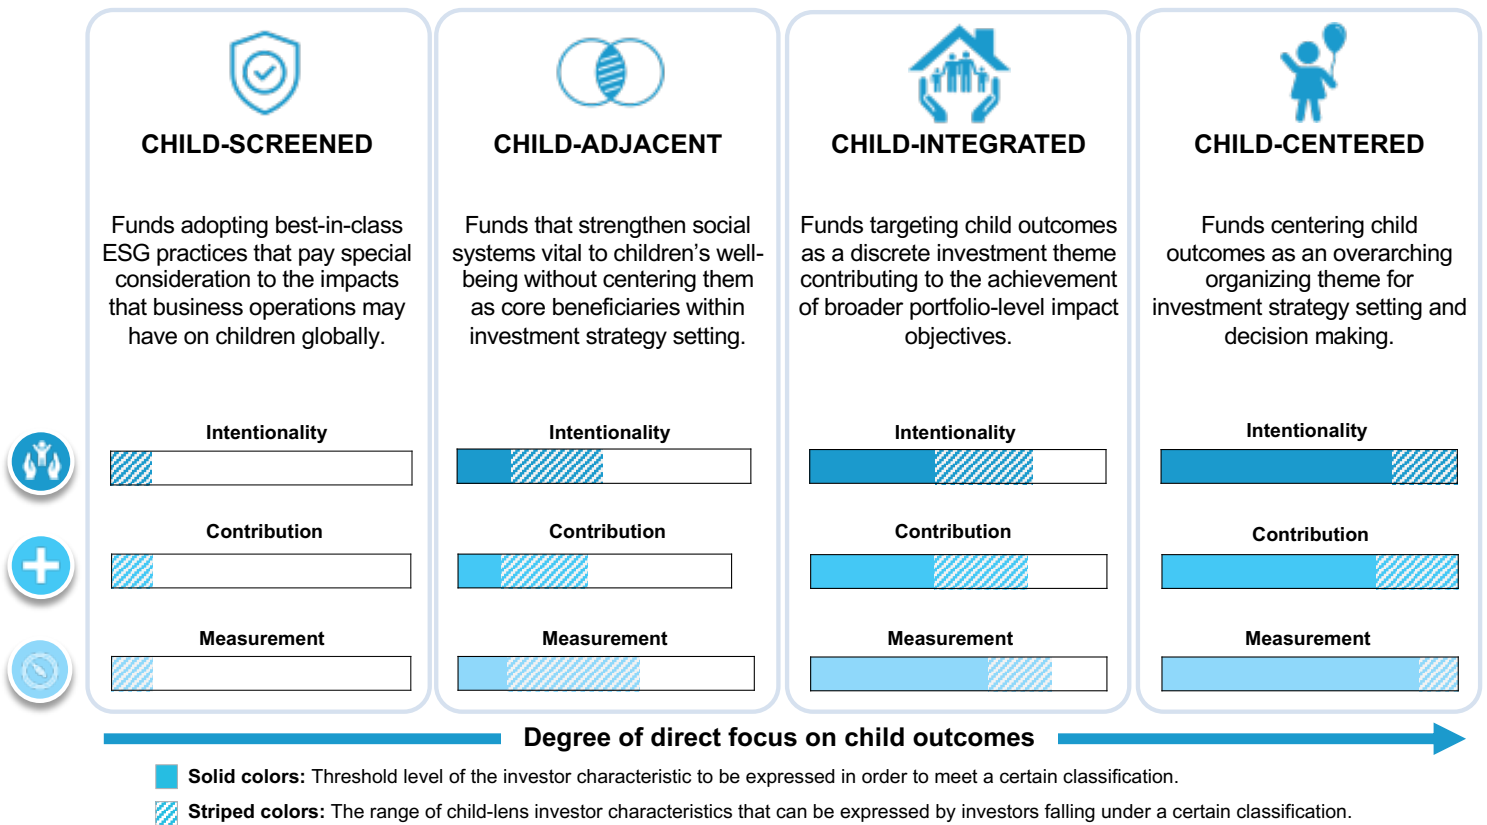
CHILD-SCREENED

Funds adopting best-in-class ESG practices that pay special consideration to the impacts that business operations may have on children globally.

Intentionality

Contribution

Measurement

CHILD-ADJACENT

Funds that strengthen social systems vital to children's well-being without centering them as core beneficiaries within investment strategy setting.

Intentionality

Contribution

Measurement

CHILD-INTEGRATED

Funds targeting child outcomes as a discrete investment theme contributing to the achievement of broader portfolio-level impact objectives.

Intentionality

Contribution

Measurement

CHILD-CENTERED

Funds centering child outcomes as an overarching organizing theme for investment strategy setting and decision making.

Intentionality

Contribution

Measurement

Degree of direct focus on child outcomes

**Solid colors:** Threshold level of the investor characteristic to be expressed in order to meet a certain classification.

**Striped colors:** The range of child-lens investor characteristics that can be expressed by investors falling under a certain classification.